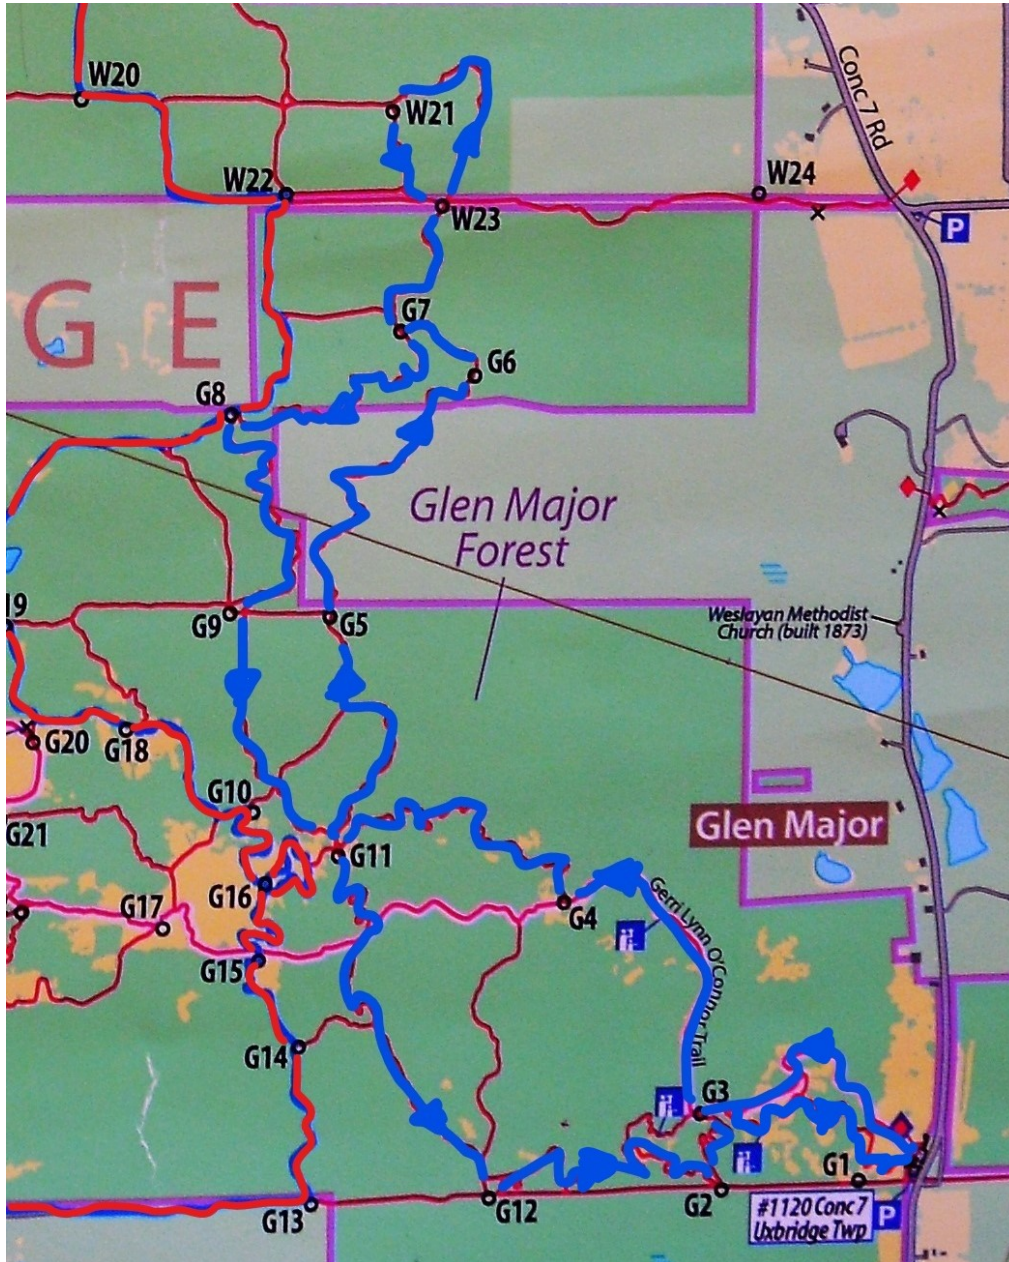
W20
W21
Conc 7 Rd
W22
W23
W24
P
G E
G7
G6
G8
Glen Major Forest
19
G9
G5
Weslayan Methodist Church (built 1873)
G20
G18
G10
Glen Major
G21
G11
G16
G17
G4
Gerri Lynn O'Connor Trail
G15
G14
G3
G1
G13
G12
G2
#1120 Conc 7 Uxbridge Twp
P